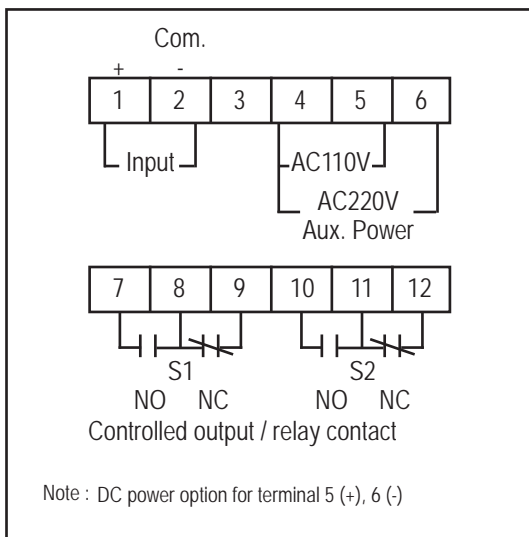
Com.

+ -

| 1 | 2 | 3 | 4 | 5 | 6 |
|---|---|---|---|---|---|

Input

AC110V

AC220V
Aux. Power

| 7 | 8 | 9 | 10 | 11 | 12 |
|---|---|---|---|---|---|

S1
NO NC

S2
NO NC

Controlled output / relay contact

Note : DC power option for terminal 5 (+), 6 (-)